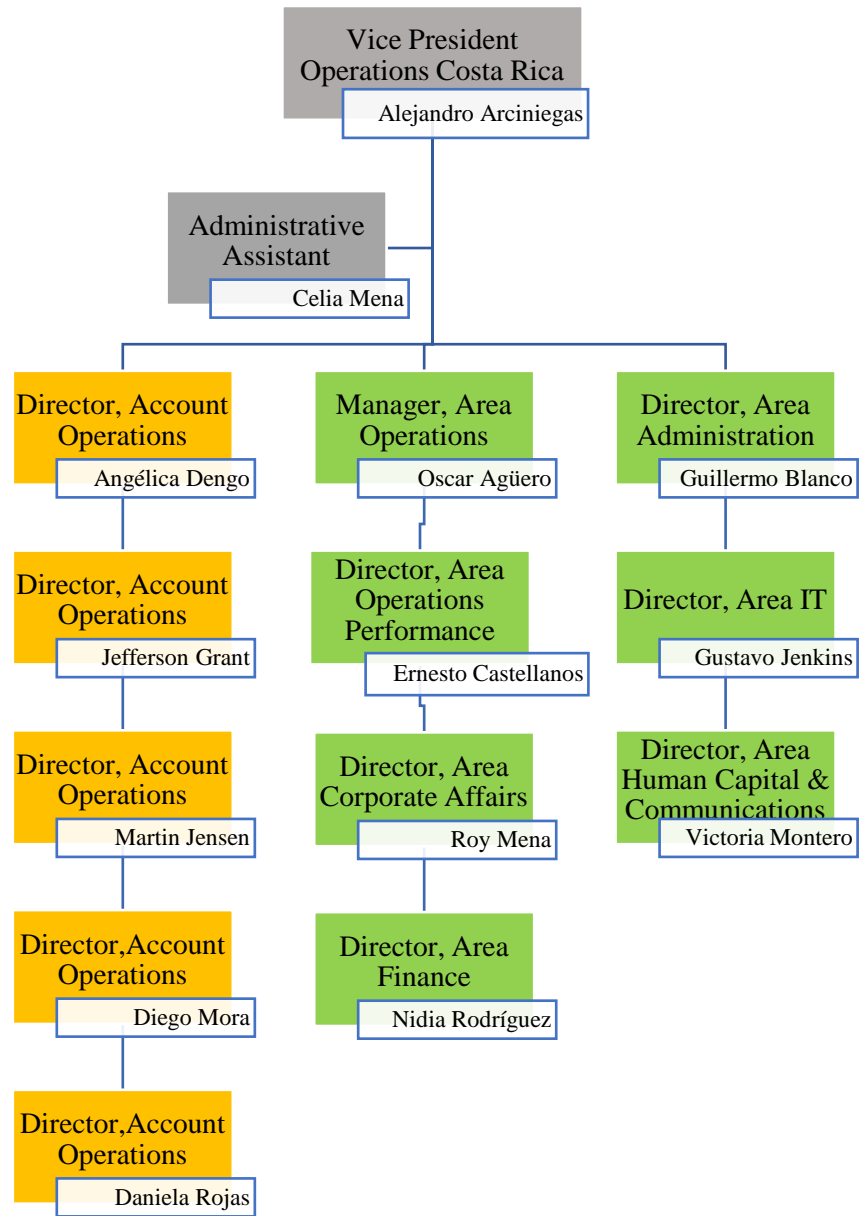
Vice President Operations Costa Rica
Alejandro Arciniegas

Administrative Assistant
Celia Mena

Director, Account Operations
Angélica Dengo

Director, Account Operations
Jefferson Grant

Director, Account Operations
Martin Jensen

Director,Account Operations
Diego Mora

Director,Account Operations
Daniela Rojas

Manager, Area Operations
Oscar Agüero

Director, Area Operations Performance
Ernesto Castellanos

Director, Area Corporate Affairs
Roy Mena

Director, Area Finance
Nidia Rodríguez

Director, Area Administration
Guillermo Blanco

Director, Area IT
Gustavo Jenkins

Director, Area Human Capital & Communications
Victoria Montero